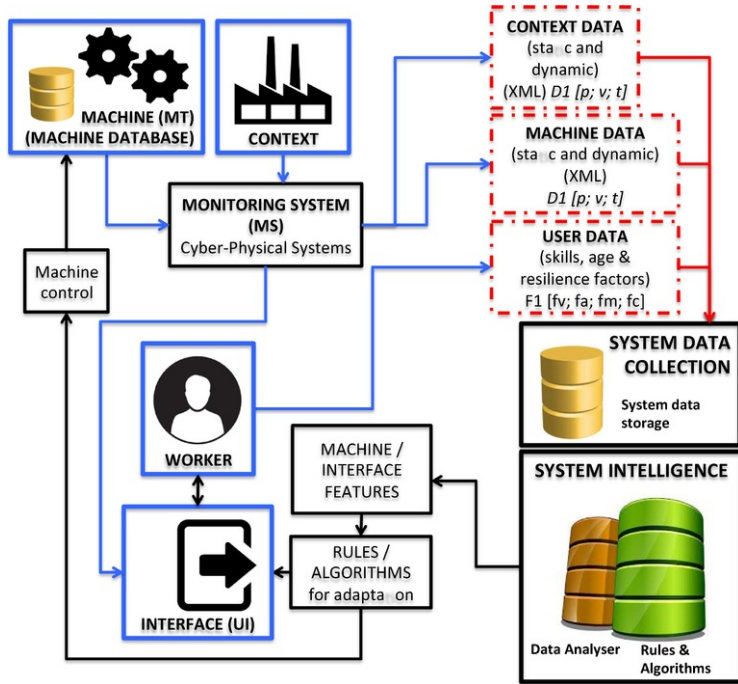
MACHINE (MT)
(MACHINE DATABASE)

CONTEXT

CONTEXT DATA
(sta c and dynamic)
(XML) *D1 [p; v; t]*

MACHINE DATA
(sta c and dynamic)
(XML)
*D1 [p; v; t]*

USER DATA
(skills, age & resilience factors)
F1 [fv; fa; fm; fc]

MONITORING SYSTEM (MS)
Cyber-Physical Systems

Machine control

SYSTEM DATA COLLECTION
System data storage

WORKER

MACHINE / INTERFACE FEATURES

SYSTEM INTELLIGENCE

RULES / ALGORITHMS
for adapta on

INTERFACE (UI)

Data Analyser

Rules & Algorithms